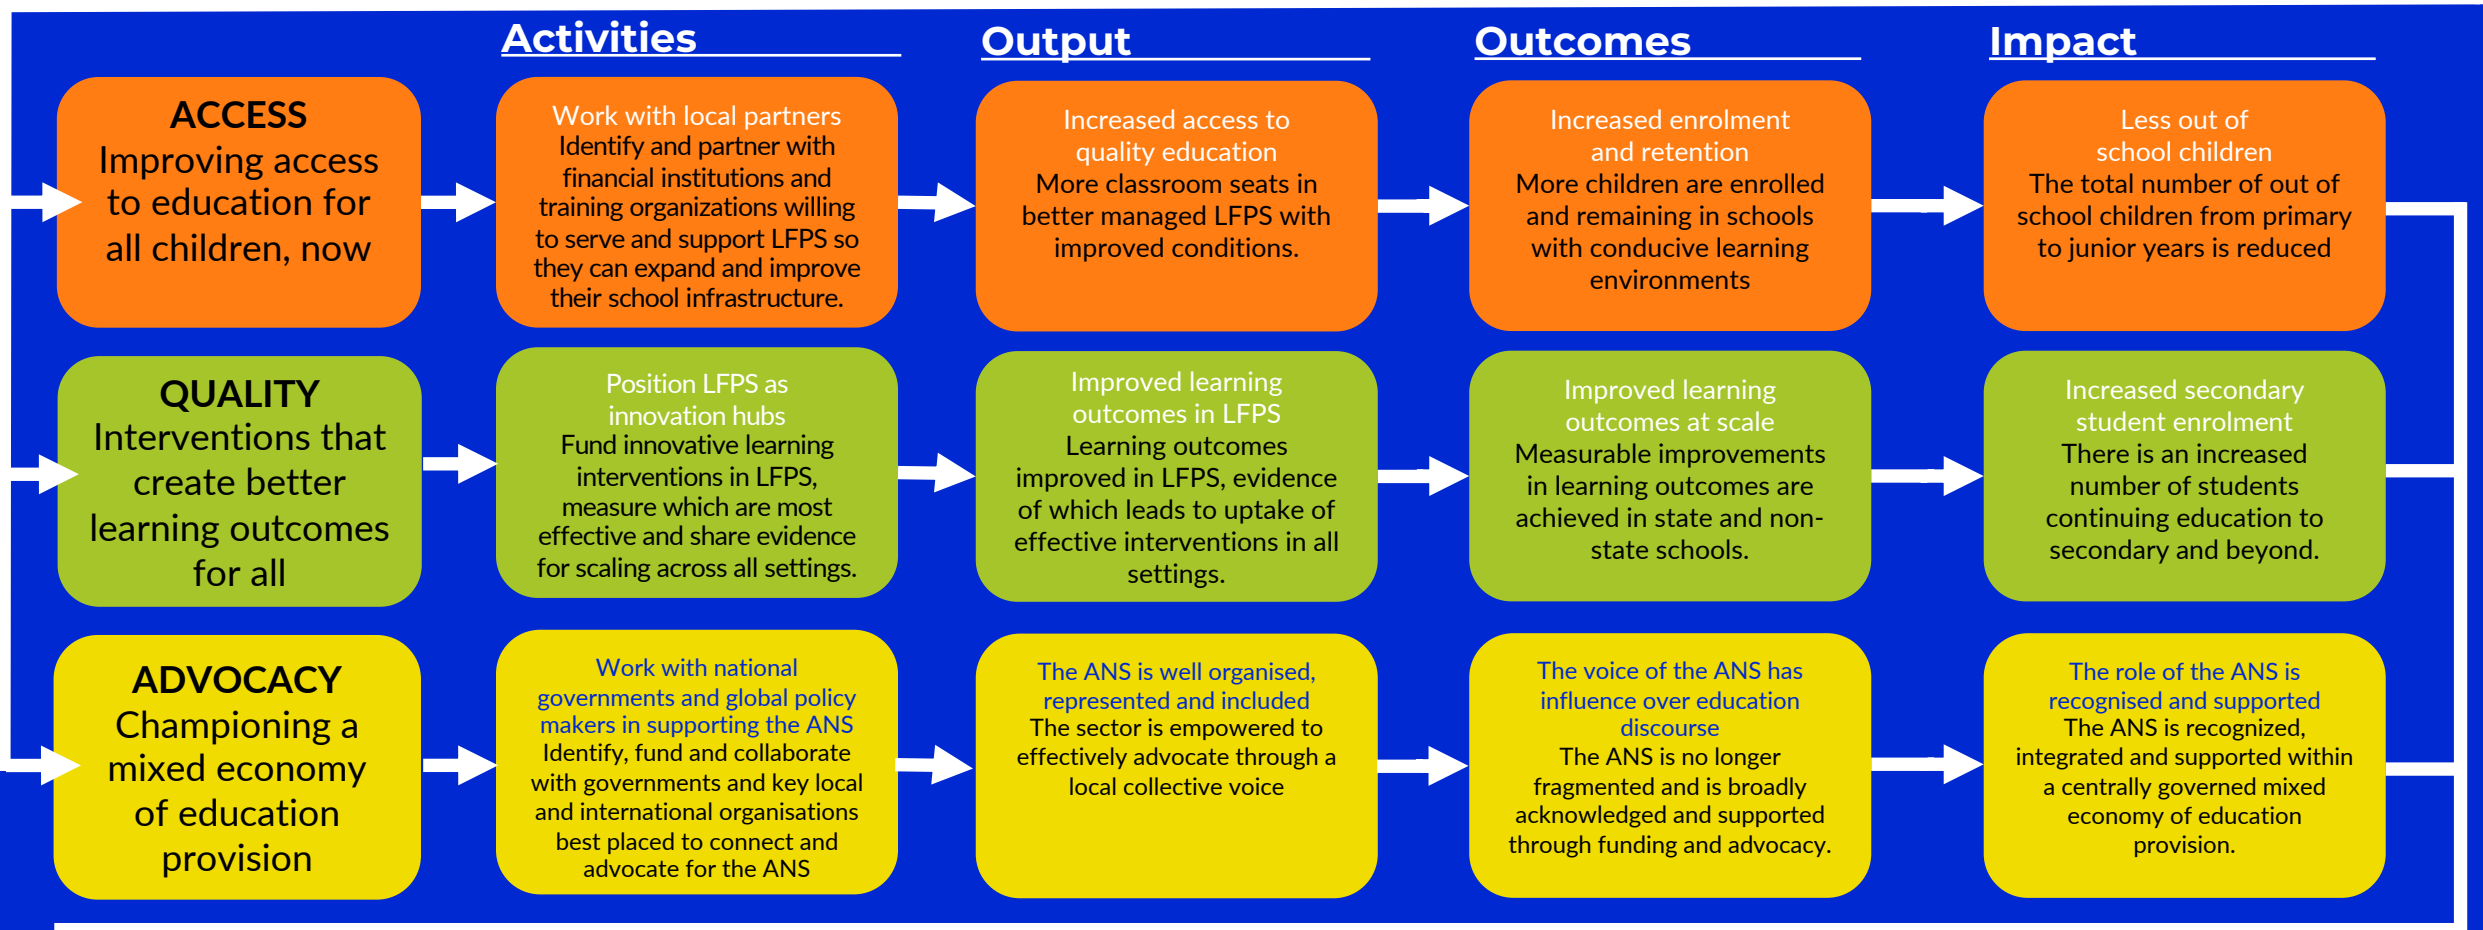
Activities

Output

Outcomes

Impact

ACCESS
Improving access to education for all children, now

Work with local partners
Identify and partner with financial institutions and training organizations willing to serve and support LFPS so they can expand and improve their school infrastructure.

Increased access to quality education
More classroom seats in better managed LFPS with improved conditions.

Increased enrolment and retention
More children are enrolled and remaining in schools with conducive learning environments

Less out of school children
The total number of out of school children from primary to junior years is reduced

QUALITY
Interventions that create better learning outcomes for all

Position LFPS as innovation hubs
Fund innovative learning interventions in LFPS, measure which are most effective and share evidence for scaling across all settings.

Improved learning outcomes in LFPS
Learning outcomes improved in LFPS, evidence of which leads to uptake of effective interventions in all settings.

Improved learning outcomes at scale
Measurable improvements in learning outcomes are achieved in state and non-state schools.

Increased secondary student enrolment
There is an increased number of students continuing education to secondary and beyond.

ADVOCACY
Championing a mixed economy of education provision

Work with national governments and global policy makers in supporting the ANS
Identify, fund and collaborate with governments and key local and international organisations best placed to connect and advocate for the ANS

The ANS is well organised, represented and included
The sector is empowered to effectively advocate through a local collective voice

The voice of the ANS has influence over education discourse
The ANS is no longer fragmented and is broadly acknowledged and supported through funding and advocacy.

The role of the ANS is recognised and supported
The ANS is recognized, integrated and supported within a centrally governed mixed economy of education provision.